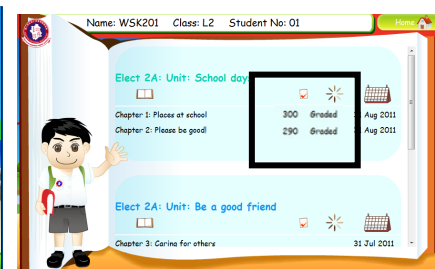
Name: WSK201 Class: L2 Student No: 01

Home

Elect 2A: Unit: School days

Chapter 1: Places at school 300 Graded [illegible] Aug 2011
Chapter 2: Please be good! 290 Graded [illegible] Aug 2011

Elect 2A: Unit: Be a good friend

Chapter 3: Caring for others 31 Jul 2011